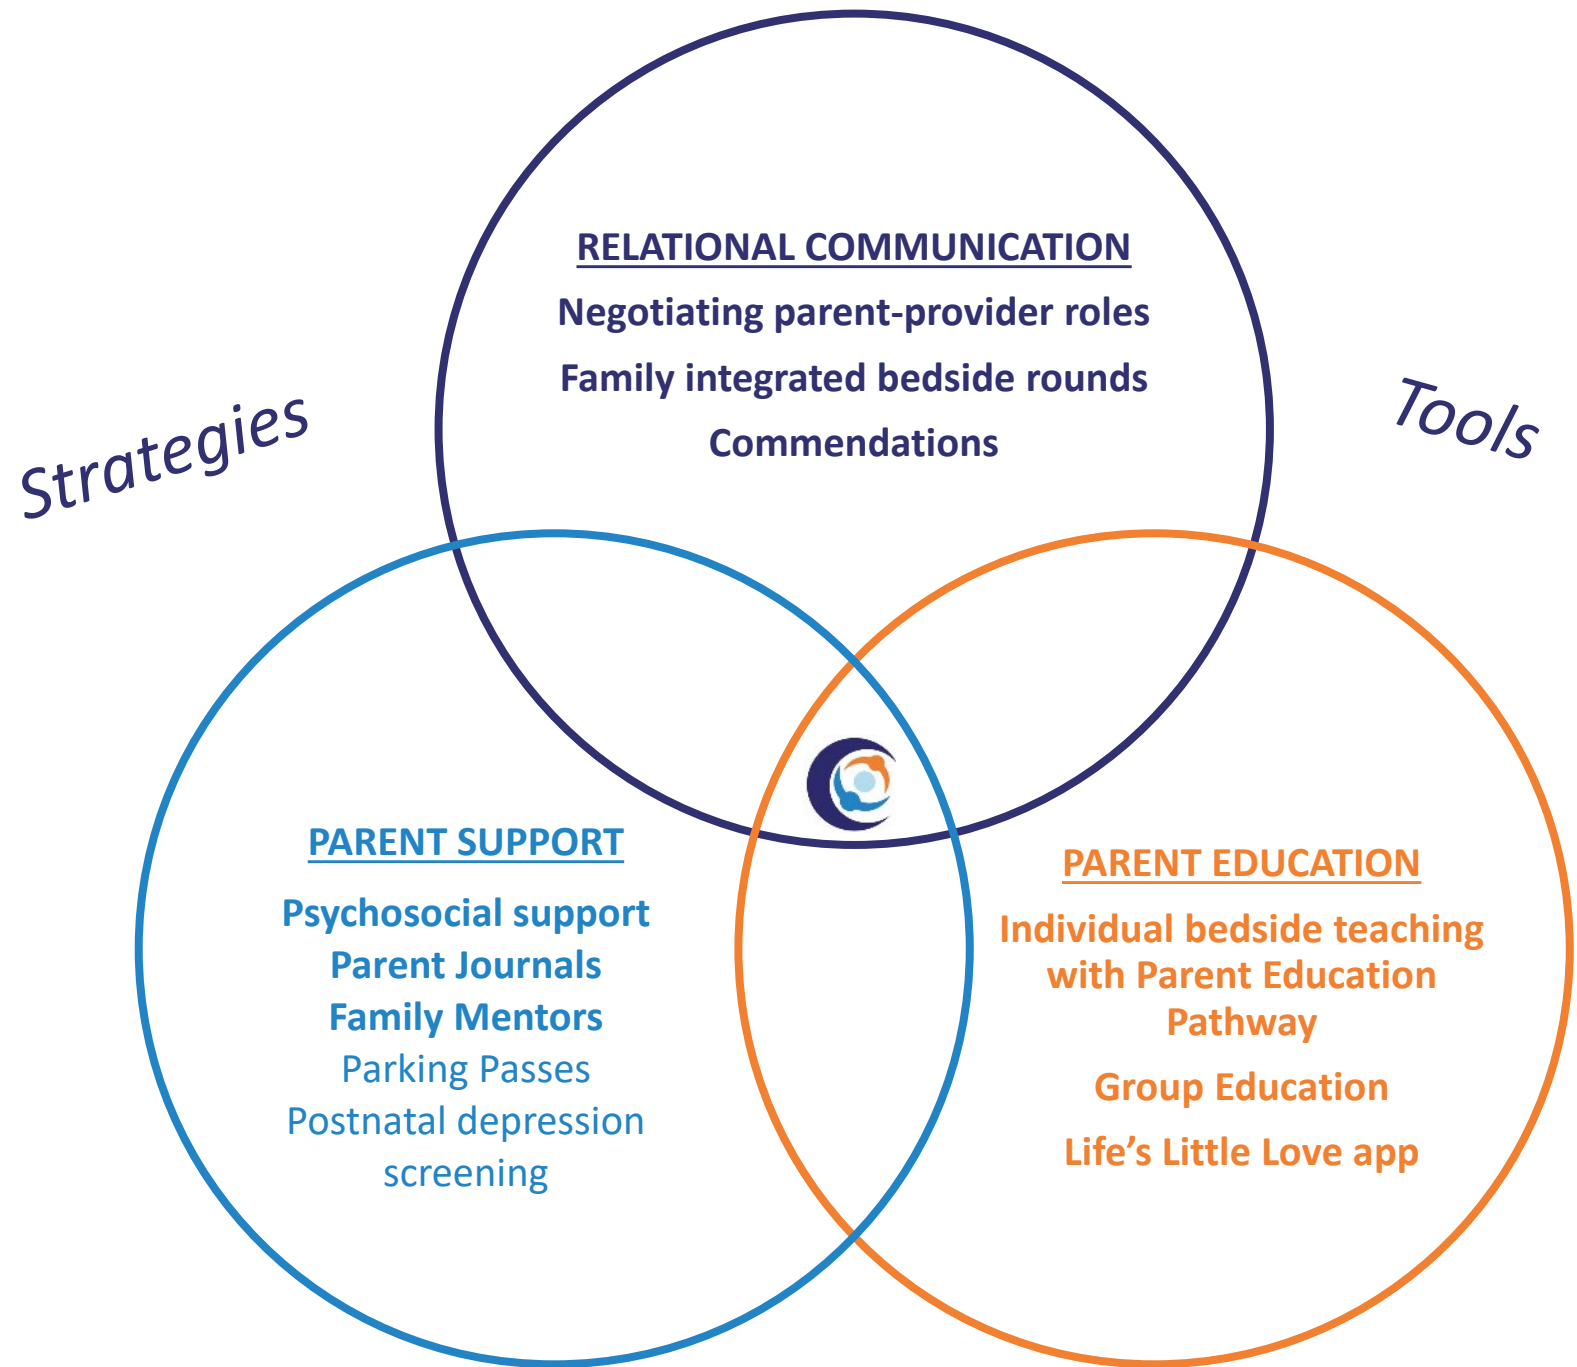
Strategies

RELATIONAL COMMUNICATION
Negotiating parent-provider roles
Family integrated bedside rounds
Commendations

Tools

PARENT SUPPORT
Psychosocial support
Parent Journals
Family Mentors
Parking Passes
Postnatal depression screening

PARENT EDUCATION
Individual bedside teaching with Parent Education Pathway
Group Education
Life's Little Love app